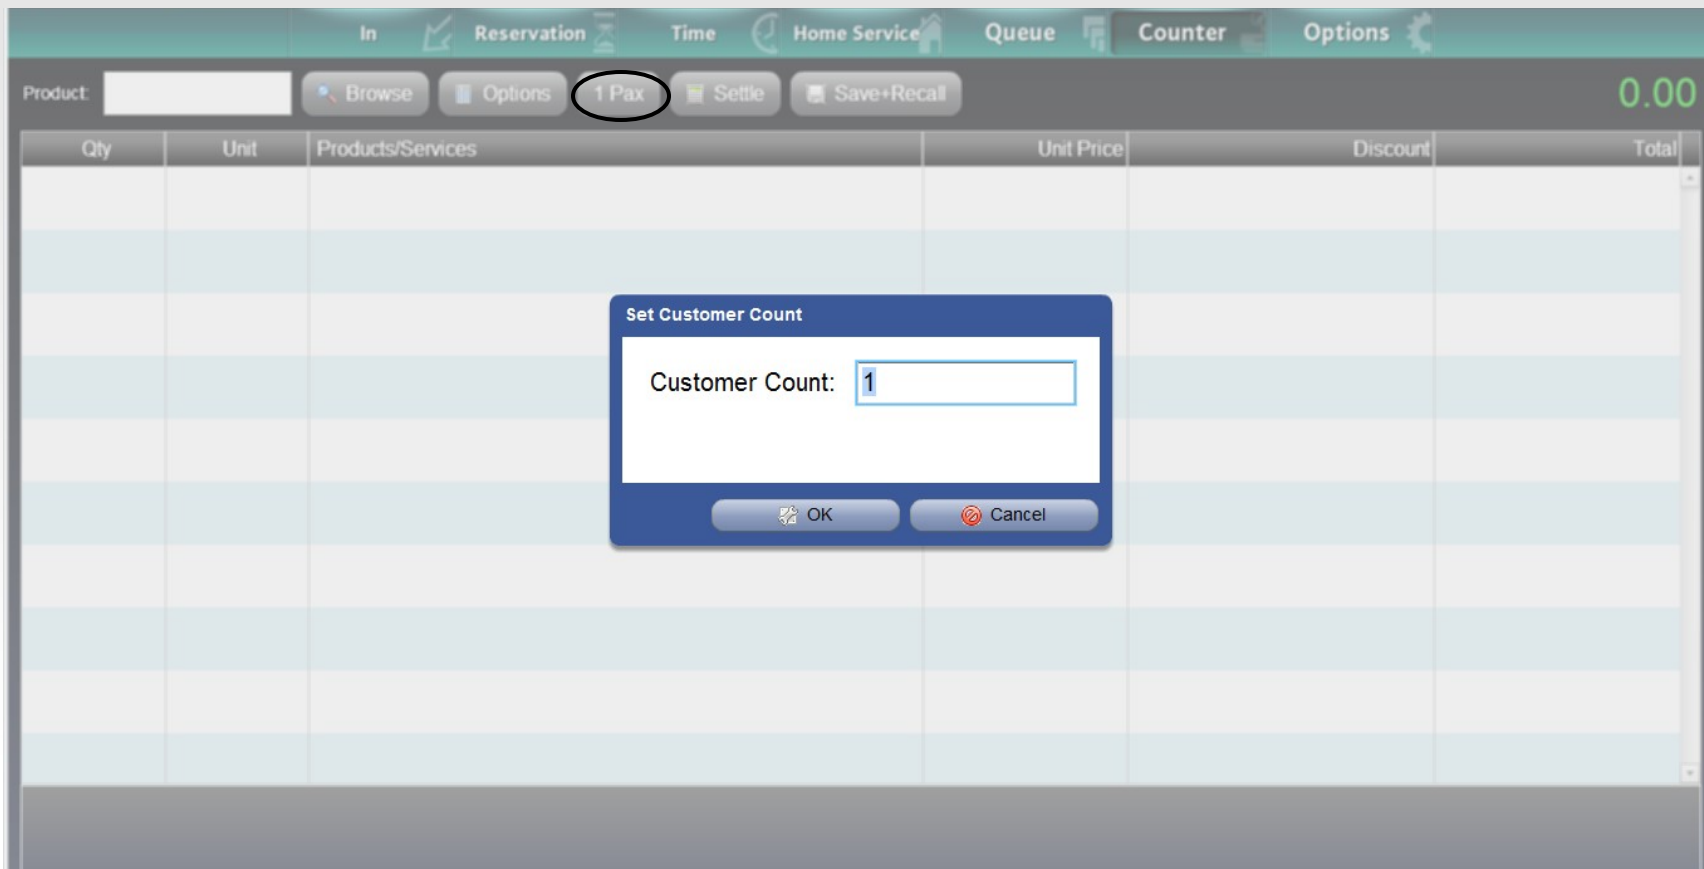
In Reservation Time Home Service Queue Counter Options

Product: Browse Options 1 Pax Settle Save+Recall 0.00

| Qty | Unit | Products/Services | Unit Price | Discount | Total |
|---|---|---|---|---|---|

Set Customer Count

Customer Count: 1

OK Cancel